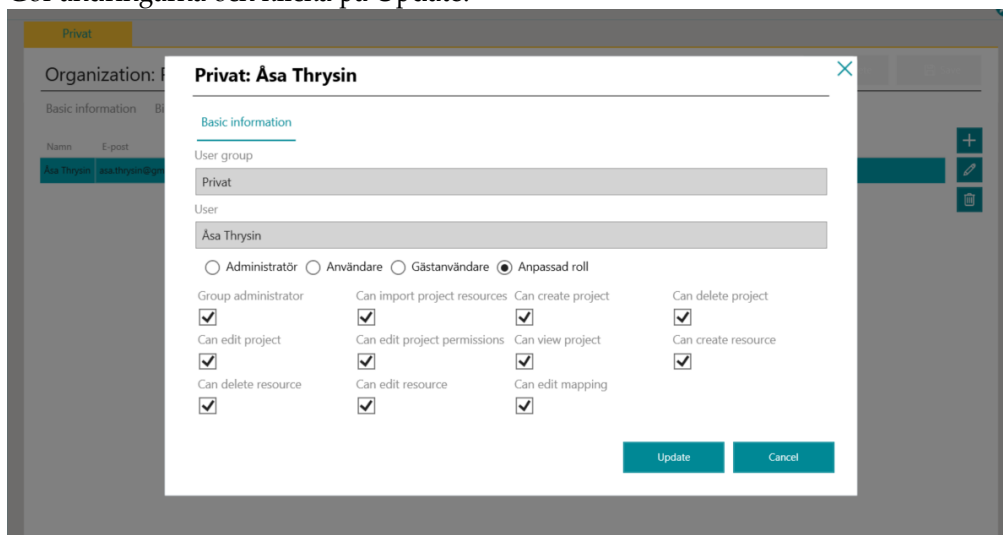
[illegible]

Privat

Organization: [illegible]

Basic information Bi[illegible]

Namn E-post

Åsa Thrysin asa.thrysin@gm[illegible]

Privat: Åsa Thrysin

Basic information

User group

Privat

User

Åsa Thrysin

Administratör Användare Gästanvändare Anpassad roll

Group administrator Can import project resources Can create project Can delete project

Can edit project Can edit project permissions Can view project Can create resource

Can delete resource Can edit resource Can edit mapping

Update Cancel